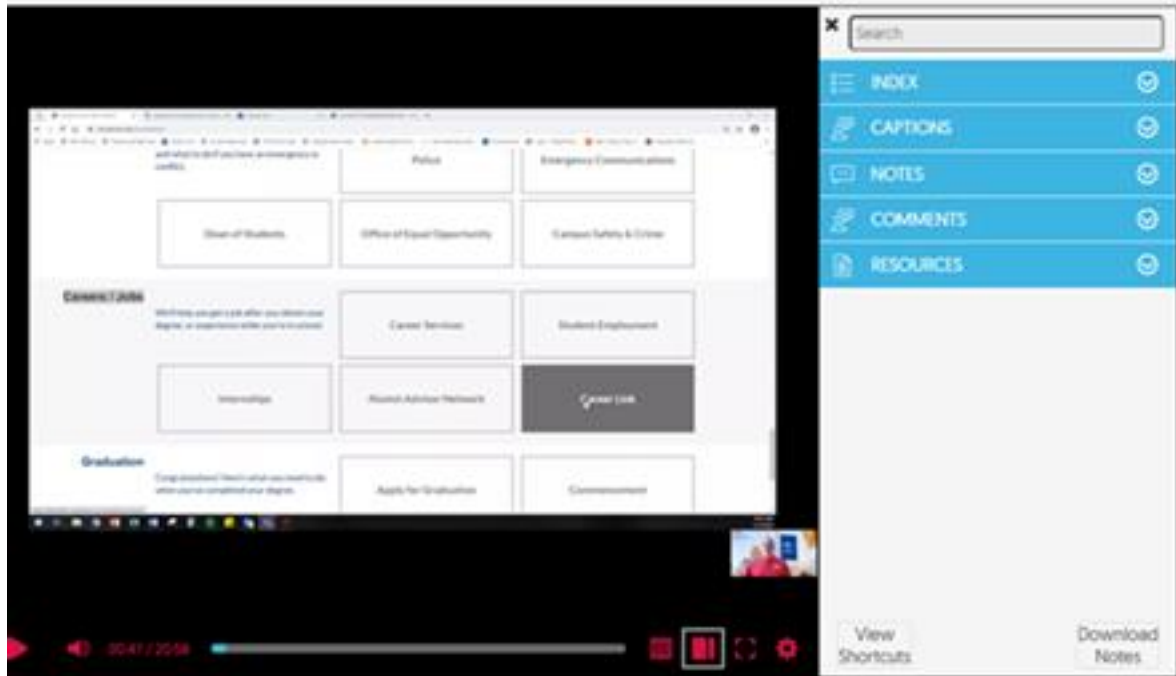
and what to do if you have an emergency or conflict.

Police

Emergency Communications

Dean of Students

Office of Equal Opportunity

Campus Safety & Crime

Careers / Jobs

We'll help you get a job after you obtain your degree, or experience while you're in school.

Career Services

Student Employment

Internships

Alumni Advisor Network

Career Link

Graduation

Congratulations! Here's what you need to do when you've completed your degree.

Apply for Graduation

Commencement

00:41 / 20:58

×

Search

INDEX

CAPTIONS

NOTES

COMMENTS

RESOURCES

View Shortcuts

Download Notes